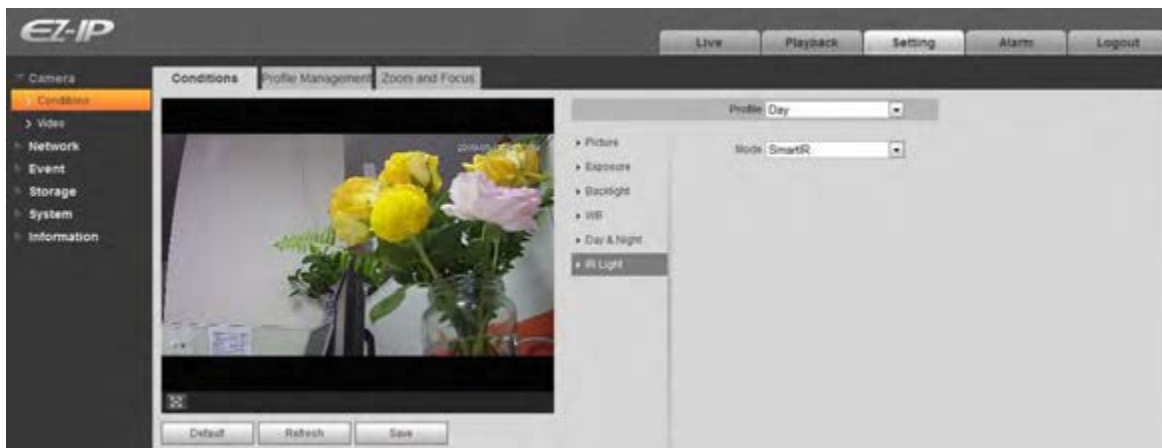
EZ-IP

Live
Playback
Setting
Alarm
Logout

Camera
Conditions
> Video
Network
Event
Storage
System
Information

Conditions
Profile Management
Zoom and Focus

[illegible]

Profile Day

Picture
Exposure
Backlight
WB
Day & Night
IR Light

Mode SmartIR

Default
Refresh
Save